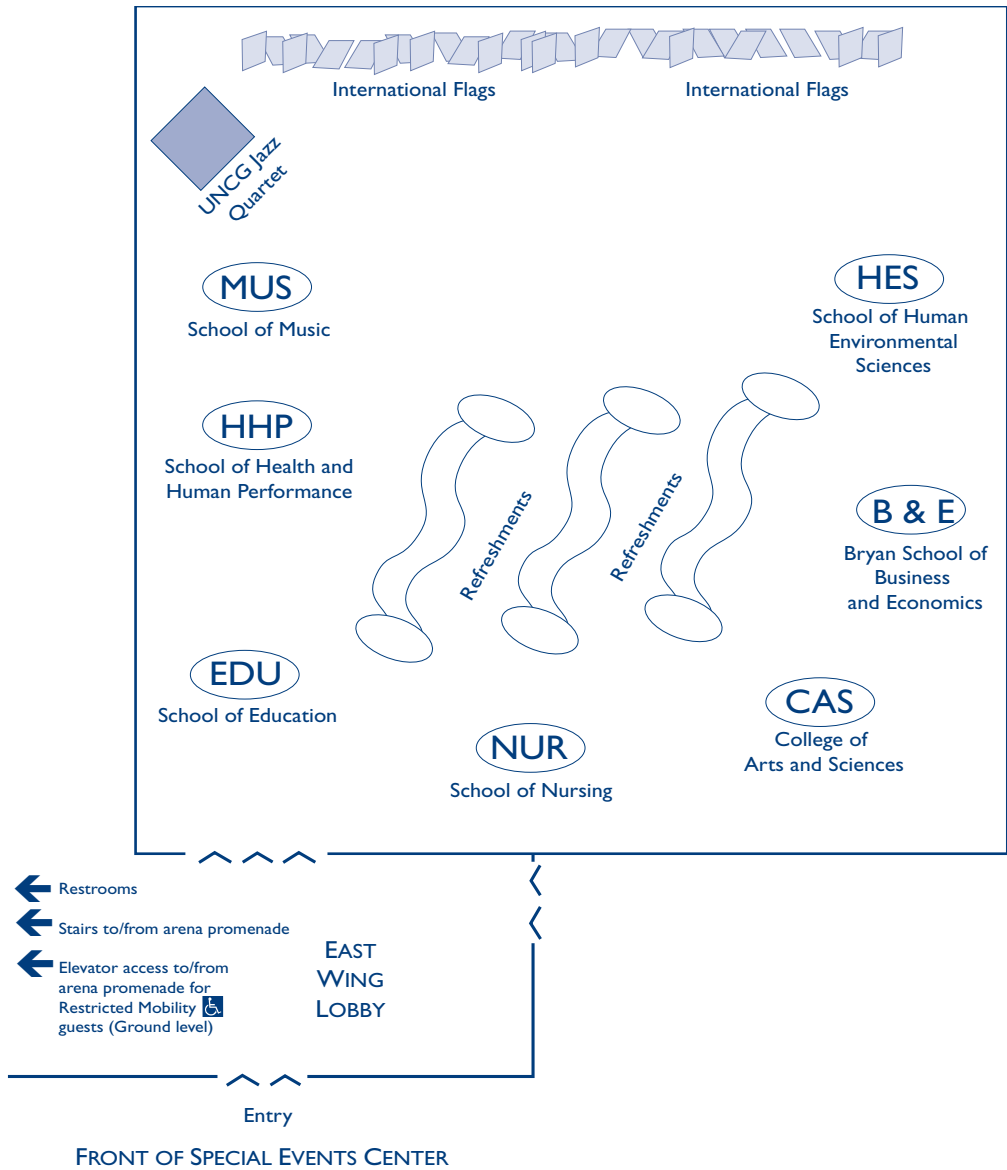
International Flags

International Flags

UNCG Jazz Quartet

MUS
School of Music

HES
School of Human Environmental Sciences

HHP
School of Health and Human Performance

Refreshments

Refreshments

B & E
Bryan School of Business and Economics

EDU
School of Education

CAS
College of Arts and Sciences

NUR
School of Nursing

Restrooms

Stairs to/from arena promenade

Elevator access to/from arena promenade for Restricted Mobility guests (Ground level)

EAST WING LOBBY

Entry

FRONT OF SPECIAL EVENTS CENTER